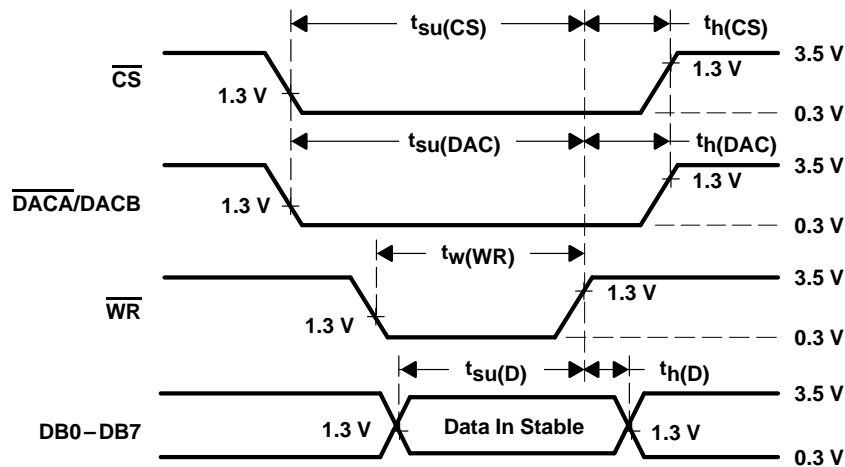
$t_{su(CS)}$
$t_{h(CS)}$
$\overline{CS}$
1.3 V
1.3 V
3.5 V
0.3 V
$t_{su(DAC)}$
$t_{h(DAC)}$
$\overline{DACA}$/DACB
1.3 V
1.3 V
3.5 V
0.3 V
$t_{w(WR)}$
$\overline{WR}$
1.3 V
1.3 V
3.5 V
0.3 V
$t_{su(D)}$
$t_{h(D)}$
DB0−DB7
1.3 V
Data In Stable
1.3 V
3.5 V
0.3 V